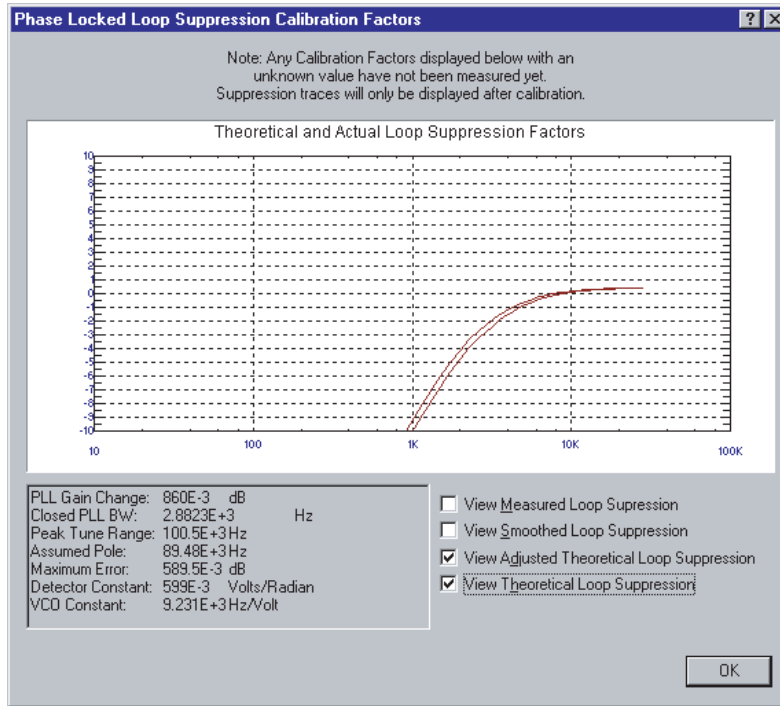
Phase Locked Loop Suppression Calibration Factors

? ×

Note: Any Calibration Factors displayed below with an unknown value have not been measured yet. Suppression traces will only be displayed after calibration.

Theoretical and Actual Loop Suppression Factors

10
9
8
7
6
5
4
3
2
1
0
-1
-2
-3
-4
-5
-6
-7
-8
-9
-10

10
100
1K
10K
100K

PLL Gain Change: 860E-3 dB
Closed PLL BW: 2.8823E+3 Hz
Peak Tune Range: 100.5E+3 Hz
Assumed Pole: 89.48E+3 Hz
Maximum Error: 589.5E-3 dB
Detector Constant: 599E-3 Volts/Radian
VCO Constant: 9.231E+3 Hz/Volt

View Measured Loop Supression
View Smoothed Loop Suppression
View Adjusted Theoretical Loop Suppression
View Theoretical Loop Suppression

OK